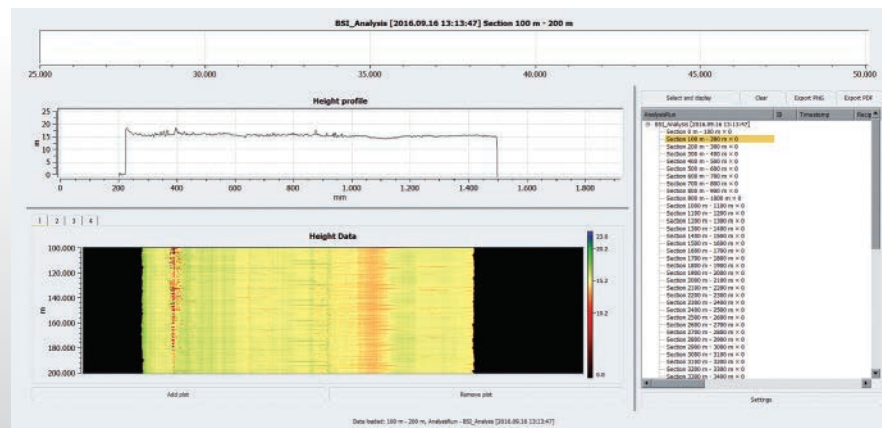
BSI_Analysis [2016.09.16 13:13:47] Section 100 m - 200 m

25.000
30.000
35.000
40.000
45.000
50.000

Height profile

25
20
15
10
5
0
m
0
200
400
600
800
1.000
1.200
1.400
1.600
1.800
mm

1 2 3 4

Height Data

100.000
120.000
140.000
160.000
180.000
200.000
m

23.0
20.2
15.2
10.2
0.0

Add plot
Remove plot

Select and display
Clear
Export PNG
Export PDF

AnalysisRun
ID
Timestamp
Recip

BSI_Analysis [2016.09.16 13:13:47]
Section 0 m - 100 m × 0
Section 100 m - 200 m × 0
Section 200 m - 300 m × 0
Section 300 m - 400 m × 0
Section 400 m - 500 m × 0
Section 500 m - 600 m × 0
Section 600 m - 700 m × 0
Section 700 m - 800 m × 0
Section 800 m - 900 m × 0
Section 900 m - 1000 m × 0
Section 1000 m - 1100 m × 0
Section 1100 m - 1200 m × 0
Section 1200 m - 1300 m × 0
Section 1300 m - 1400 m × 0
Section 1400 m - 1500 m × 0
Section 1500 m - 1600 m × 0
Section 1600 m - 1700 m × 0
Section 1700 m - 1800 m × 0
Section 1800 m - 1900 m × 0
Section 1900 m - 2000 m × 0
Section 2000 m - 2100 m × 0
Section 2100 m - 2200 m × 0
Section 2200 m - 2300 m × 0
Section 2300 m - 2400 m × 0
Section 2400 m - 2500 m × 0
Section 2500 m - 2600 m × 0
Section 2600 m - 2700 m × 0
Section 2700 m - 2800 m × 0
Section 2800 m - 2900 m × 0
Section 2900 m - 3000 m × 0
Section 3000 m - 3100 m × 0
Section 3100 m - 3200 m × 0
Section 3200 m - 3300 m × 0
Section 3300 m - 3400 m × 0

Settings

Data loaded: 100 m - 200 m, AnalysisRun - BSI_Analysis [2016.09.16 13:13:47]